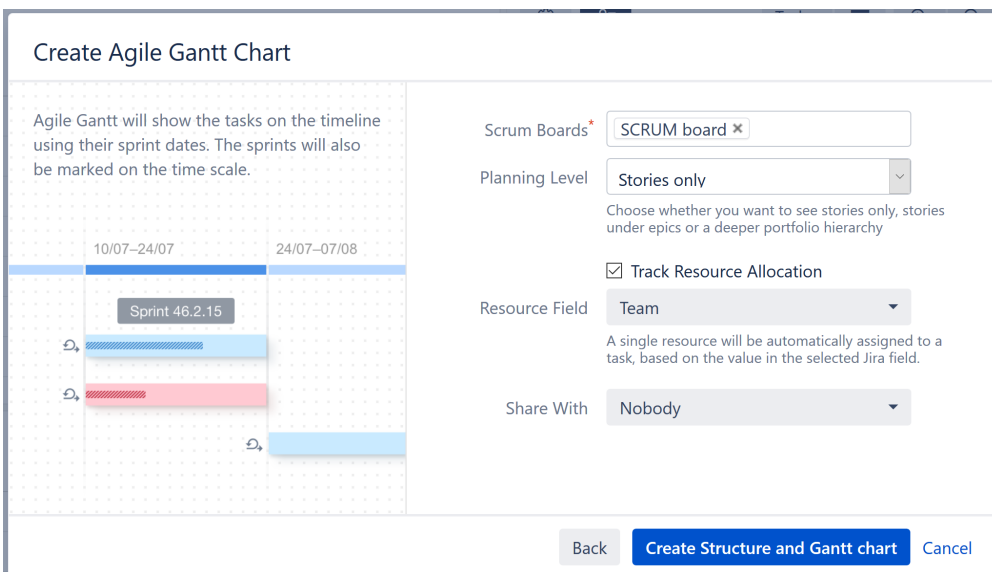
Create Agile Gantt Chart

Agile Gantt will show the tasks on the timeline using their sprint dates. The sprints will also be marked on the time scale.

10/07–24/07

24/07–07/08

Sprint 46.2.15

Scrum Boards*

SCRUM board ×

Planning Level

Stories only

Choose whether you want to see stories only, stories under epics or a deeper portfolio hierarchy

☑ Track Resource Allocation

Resource Field

Team

A single resource will be automatically assigned to a task, based on the value in the selected Jira field.

Share With

Nobody

Back

Create Structure and Gantt chart

Cancel